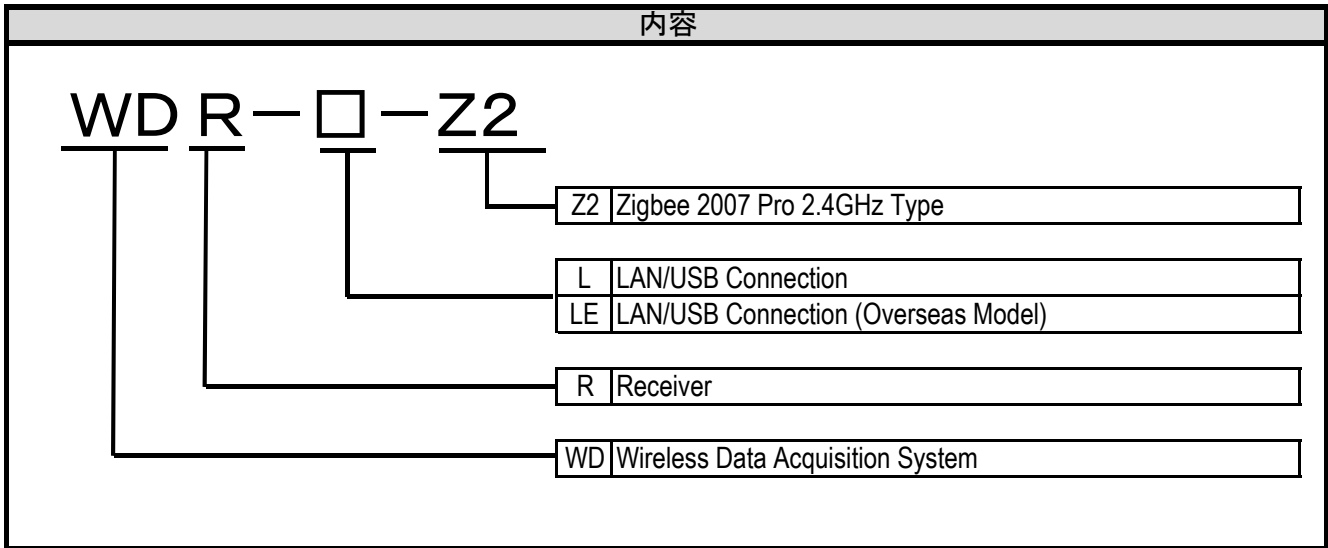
内容

WD R－□－Z2

| Z2 | Zigbee 2007 Pro 2.4GHz Type |
|---|---|

| L | LAN/USB Connection |
|---|---|
| LE | LAN/USB Connection (Overseas Model) |

| R | Receiver |
|---|---|

| WD | Wireless Data Acquisition System |
|---|---|